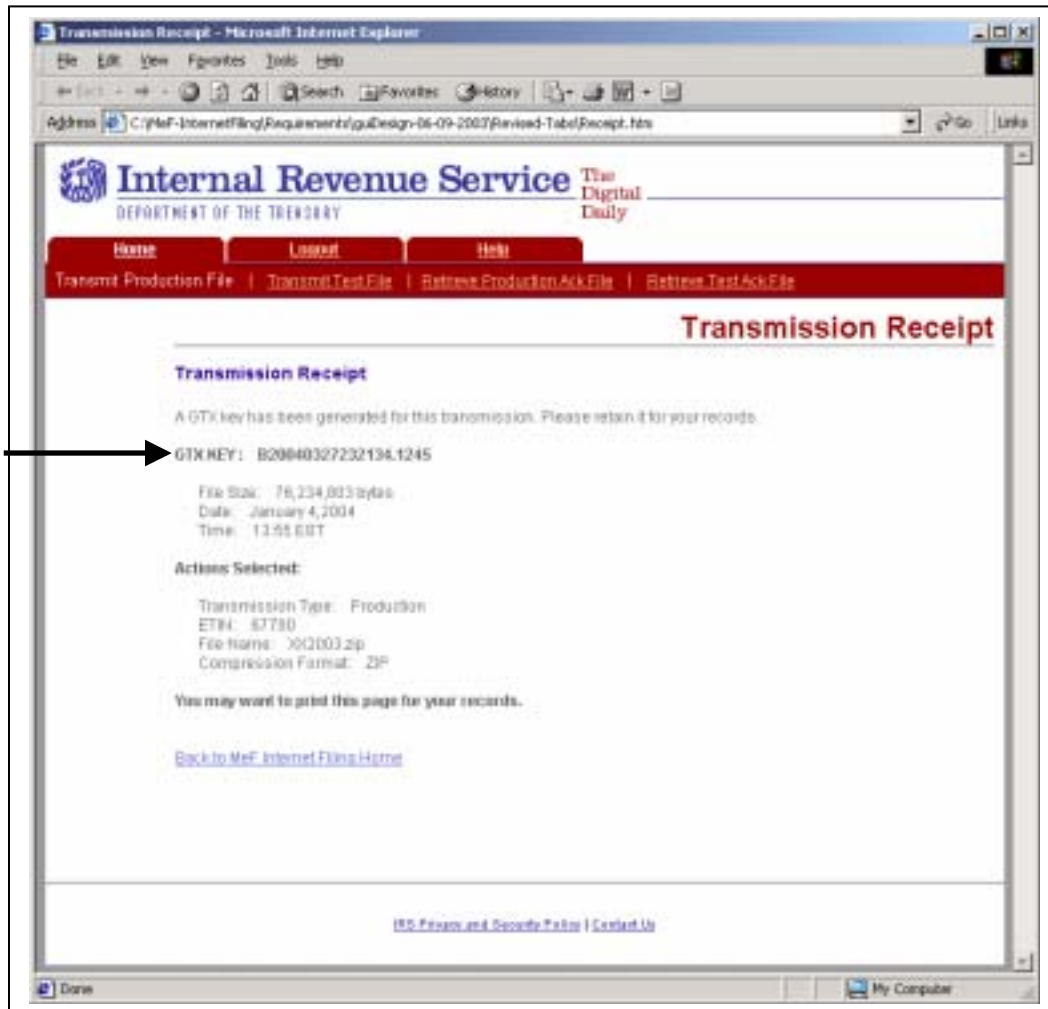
Transmission Receipt - Microsoft Internet Explorer

File Edit View Favorites Tools Help

Back Search Favorites History

Address C:\MeF-InternetFiling\Requirements\guiDesign-06-09-2003\Revised-Tabs\Receipt.htm Go Links

Internal Revenue Service The Digital Daily
DEPARTMENT OF THE TREASURY

Home | Logout | Help

Transmit Production File | Transmit Test File | Retrieve Production Ack File | Retrieve Test Ack File

Transmission Receipt

Transmission Receipt

A GTX key has been generated for this transmission. Please retain it for your records.

GTX KEY: B200403272321134.1245

File Size: 76,234,803 bytes
Date: January 4, 2004
Time: 13:55 EST

Actions Selected:

Transmission Type: Production
ETIN: 67780
File Name: XX2003.zip
Compression Format: ZIP

You may want to print this page for your records.

Back to MeF Internet Filing Home

IRS Privacy and Security Policy | Contact Us

Done My Computer